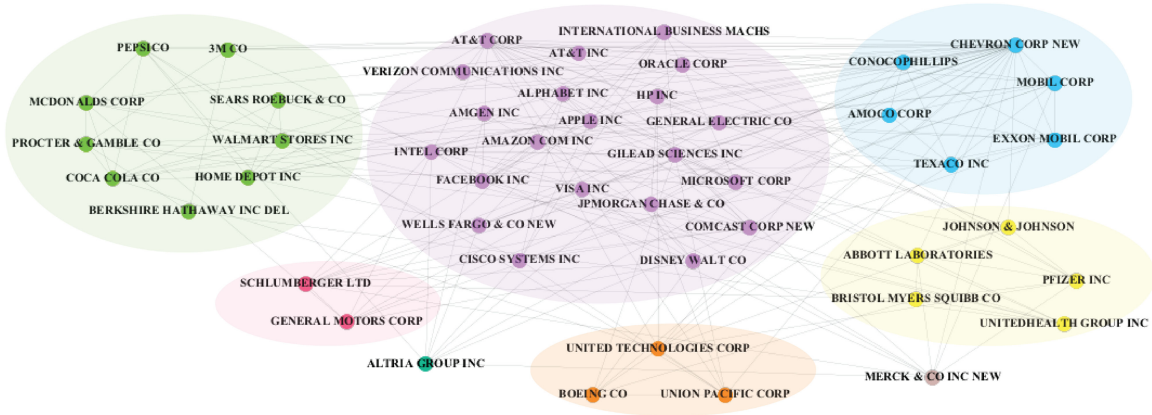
PEPSICO
3M CO
MCDONALDS CORP
SEARS ROEBUCK & CO
PROCTER & GAMBLE CO
WALMART STORES INC
COCA COLA CO
HOME DEPOT INC
BERKSHIRE HATHAWAY INC DEL
AT&T CORP
INTERNATIONAL BUSINESS MACHS
AT&T INC
VERIZON COMMUNICATIONS INC
ORACLE CORP
ALPHABET INC
HP INC
AMGEN INC
APPLE INC
GENERAL ELECTRIC CO
AMAZON COM INC
INTEL CORP
GILEAD SCIENCES INC
FACEBOOK INC
MICROSOFT CORP
VISA INC
JPMORGAN CHASE & CO
WELLS FARGO & CO NEW
COMCAST CORP NEW
CISCO SYSTEMS INC
DISNEY WALT CO
CHEVRON CORP NEW
CONOCOPHILLIPS
MOBIL CORP
AMOCO CORP
EXXON MOBIL CORP
TEXACO INC
JOHNSON & JOHNSON
ABBOTT LABORATORIES
PFIZER INC
BRISTOL MYERS SQUIBB CO
UNITEDHEALTH GROUP INC
SCHLUMBERGER LTD
GENERAL MOTORS CORP
ALTRIA GROUP INC
UNITED TECHNOLOGIES CORP
BOEING CO
UNION PACIFIC CORP
MERCK & CO INC NEW